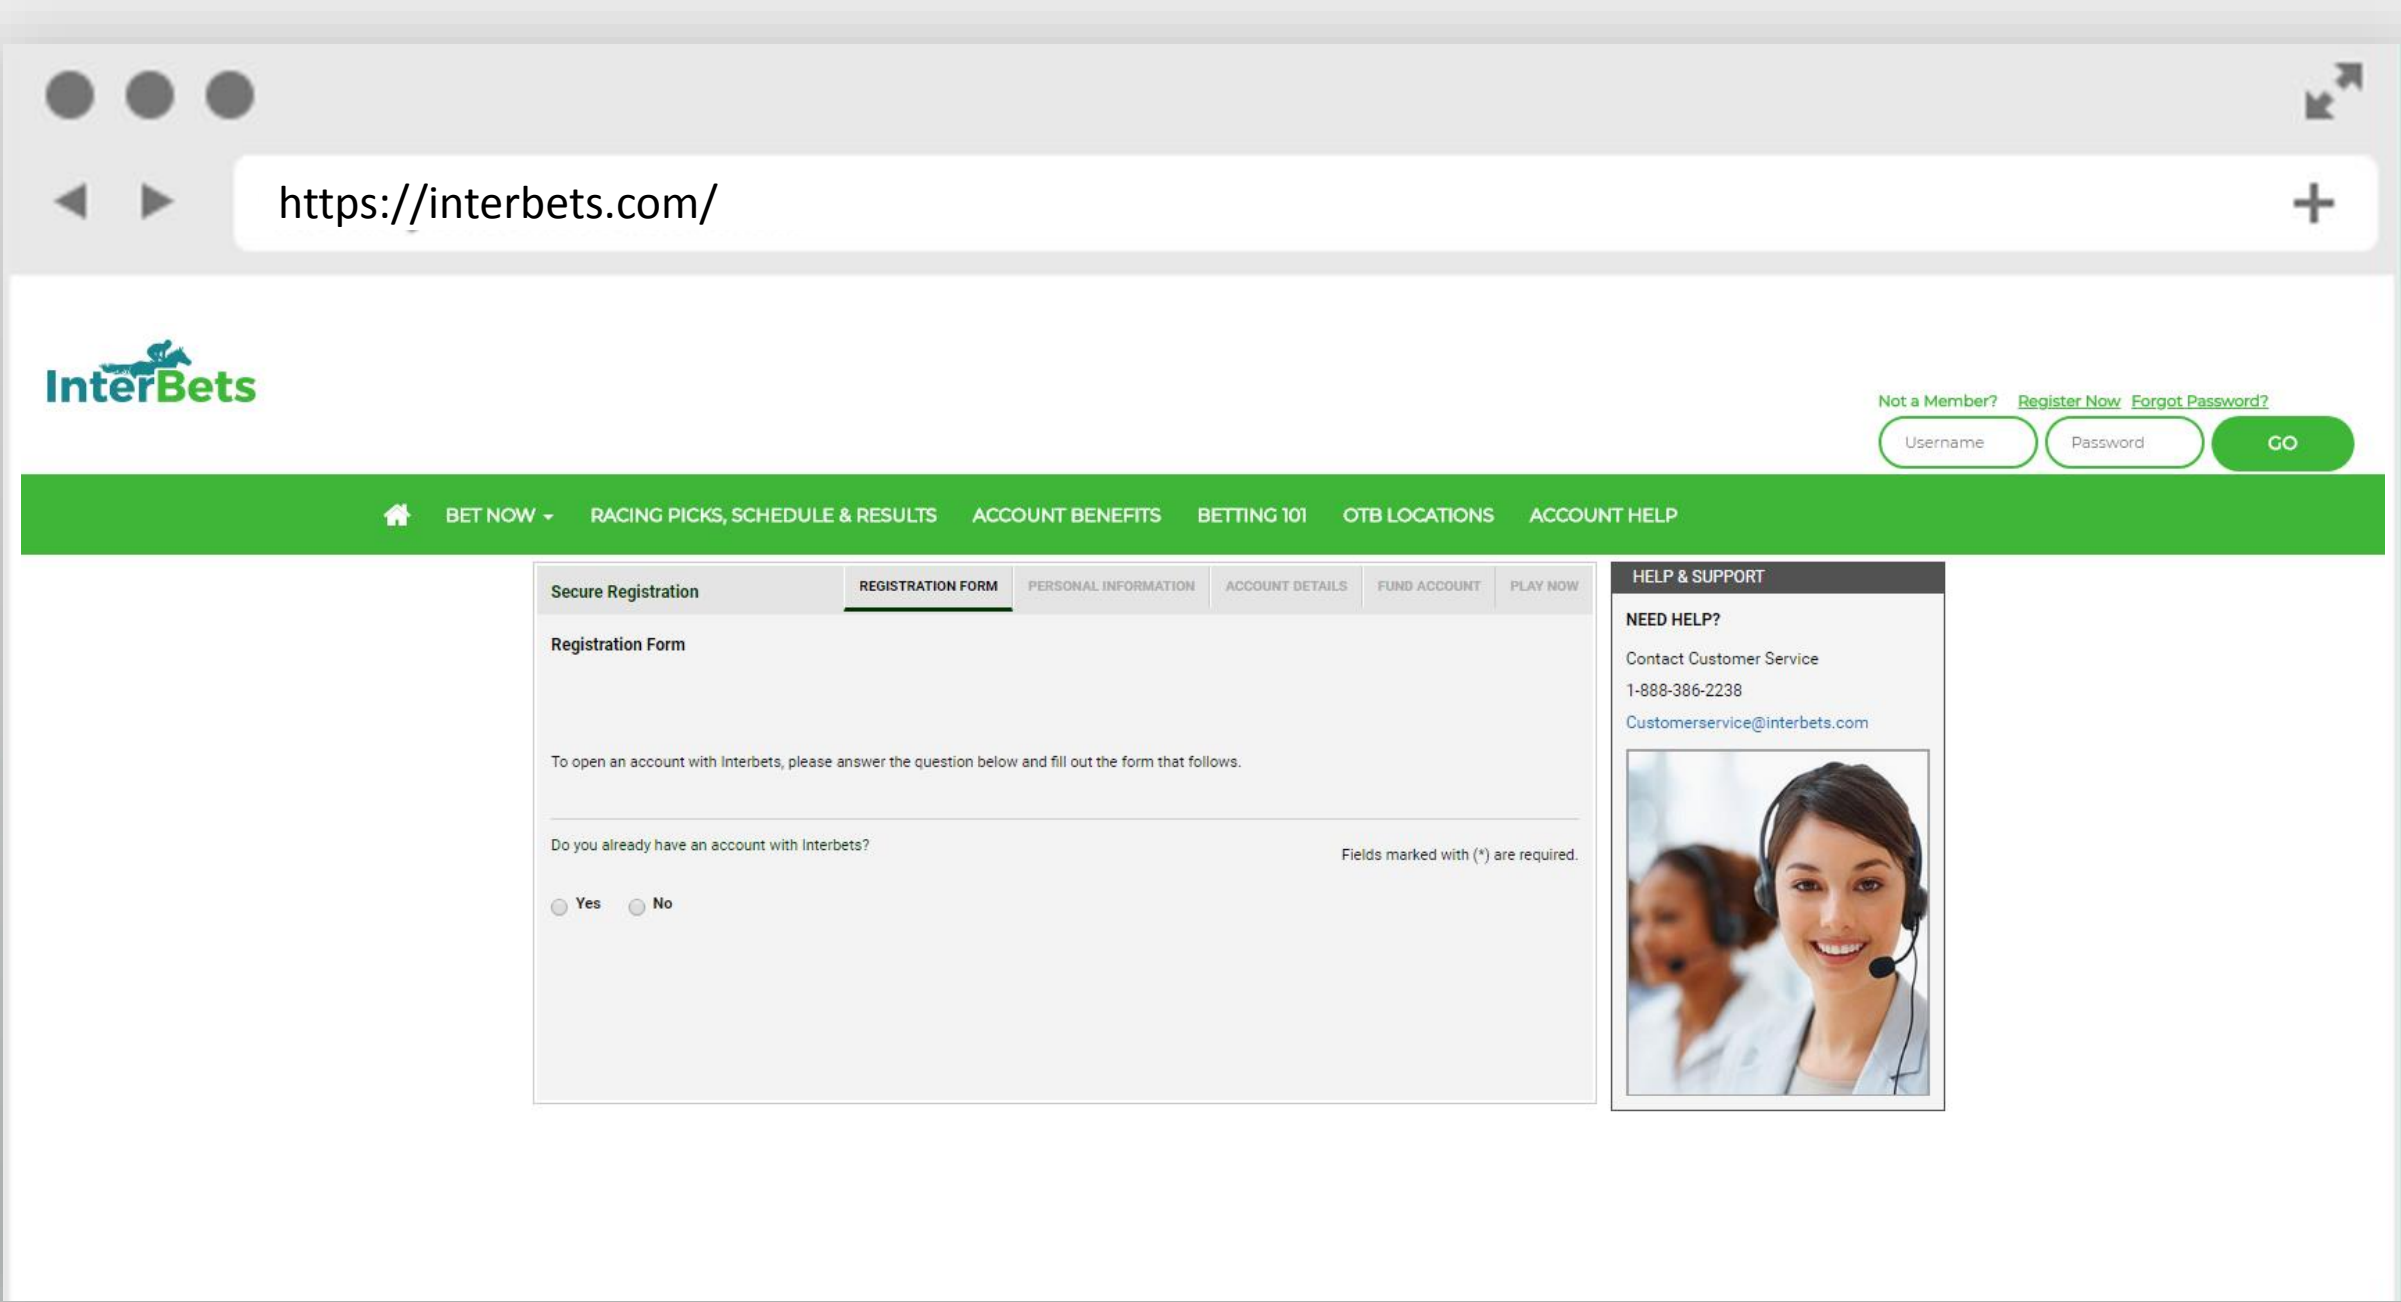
https://interbets.com/

InterBets

Not a Member? Register Now Forgot Password?

Username Password GO

BET NOW RACING PICKS, SCHEDULE & RESULTS ACCOUNT BENEFITS BETTING 101 OTB LOCATIONS ACCOUNT HELP

Secure Registration

REGISTRATION FORM PERSONAL INFORMATION ACCOUNT DETAILS FUND ACCOUNT PLAY NOW

Registration Form

To open an account with Interbets, please answer the question below and fill out the form that follows.

Do you already have an account with Interbets?

Fields marked with (*) are required.

Yes No

HELP & SUPPORT

NEED HELP?

Contact Customer Service

1-888-386-2238

Customerservice@interbets.com